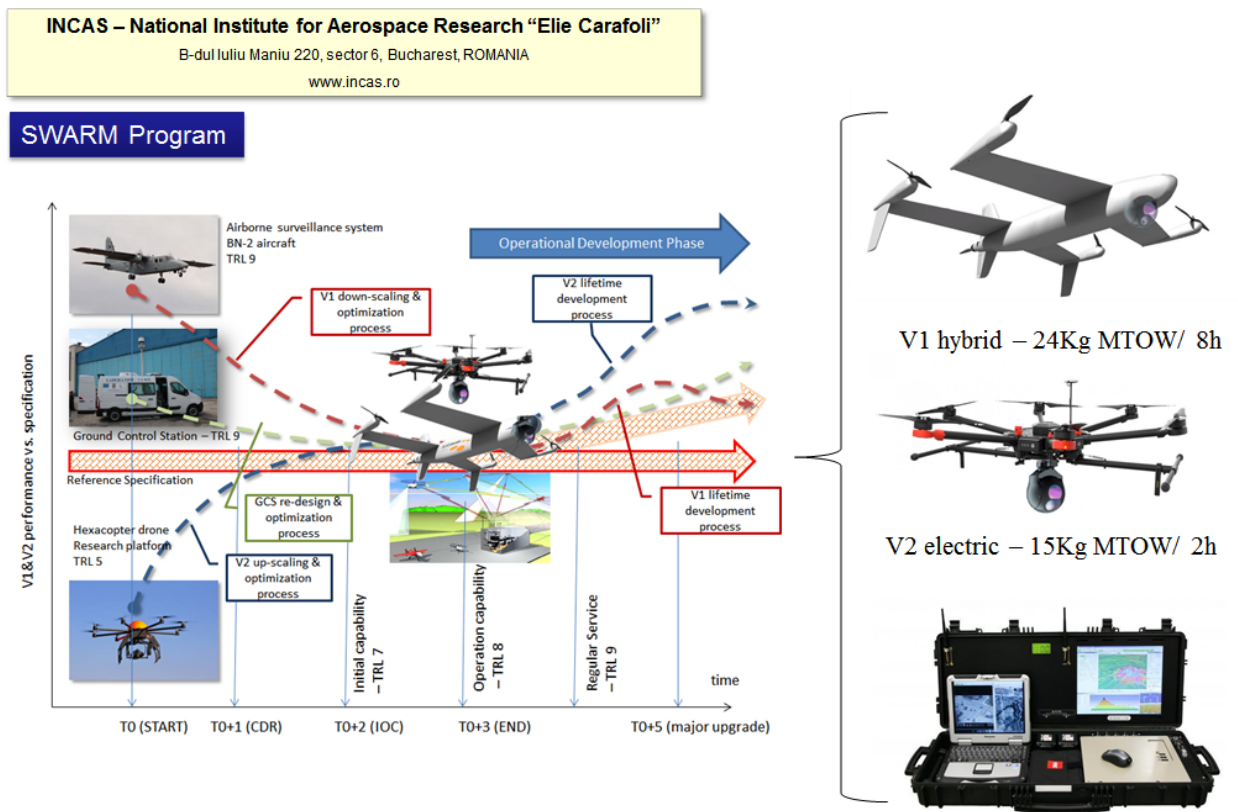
INCAS – National Institute for Aerospace Research "Elie Carafoli"
B-dul Iuliu Maniu 220, sector 6, Bucharest, ROMANIA
www.incas.ro

SWARM Program

V1&V2 performance vs. specification

Airborne surveillance system
BN-2 aircraft
TRL 9

Operational Development Phase

V1 down-scaling & optimization process

V2 lifetime development process

Ground Control Station – TRL 9

Reference Specification

GCS re-design & optimization process

V1 lifetime development process

Hexacopter drone
Research platform
TRL 5

V2 up-scaling & optimization process

Initial capability – TRL 7

Operation capability – TRL 8

Regular Service – TRL 9

time

T0 (START)
T0+1 (CDR)
T0+2 (IOC)
T0+3 (END)
T0+5 (major upgrade)

V1 hybrid – 24Kg MTOW/ 8h

V2 electric – 15Kg MTOW/ 2h